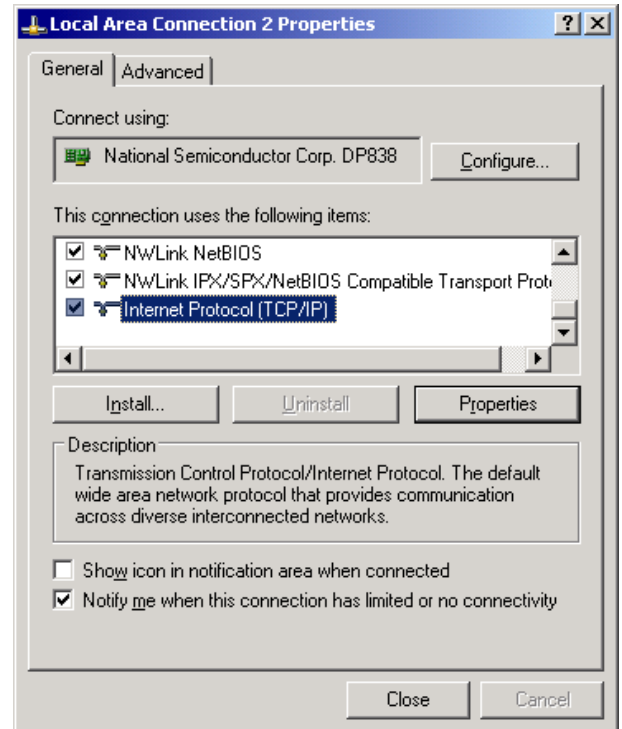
Local Area Connection 2 Properties

?
X

General
Advanced

Connect using:

National Semiconductor Corp. DP838

Configure...

This connection uses the following items:

NWLink NetBIOS
NWLink IPX/SPX/NetBIOS Compatible Transport Prot
Internet Protocol (TCP/IP)

Install...
Uninstall
Properties

Description

Transmission Control Protocol/Internet Protocol. The default wide area network protocol that provides communication across diverse interconnected networks.

Show icon in notification area when connected
Notify me when this connection has limited or no connectivity

Close
Cancel